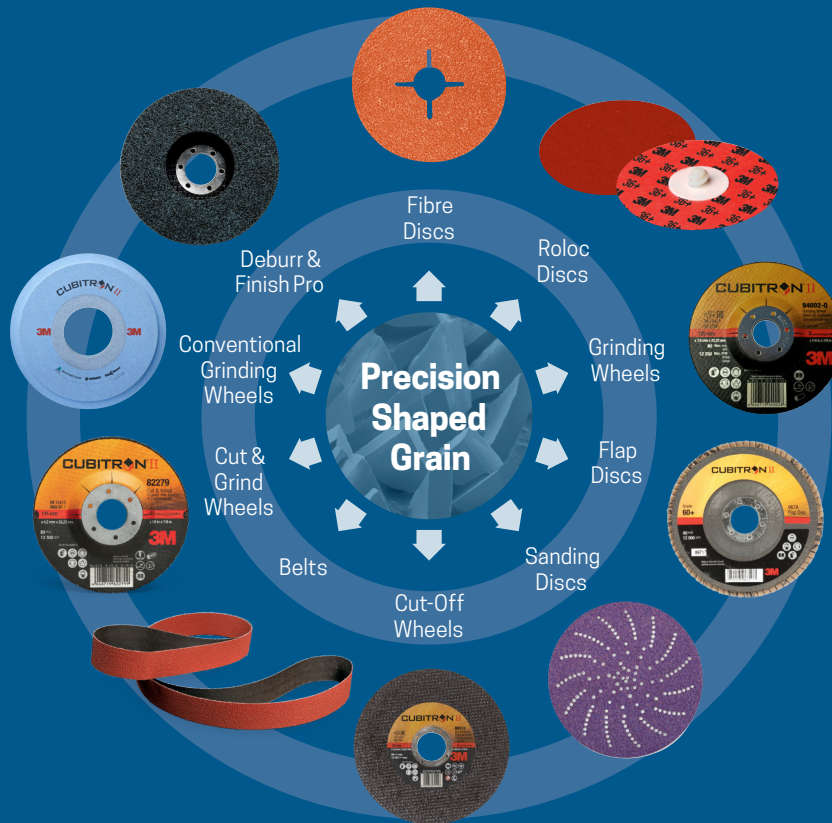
Precision Shaped Grain

Fibre Discs

Roloc Discs

Grinding Wheels

Flap Discs

Sanding Discs

Cut-Off Wheels

Belts

Cut & Grind Wheels

Conventional Grinding Wheels

Deburr & Finish Pro

CUBITRON II

3M

CUBITRON II

94002-Q

3M

CUBITRON II

CUBITRON II

3M

CUBITRON II

82279

3M

36+

60+